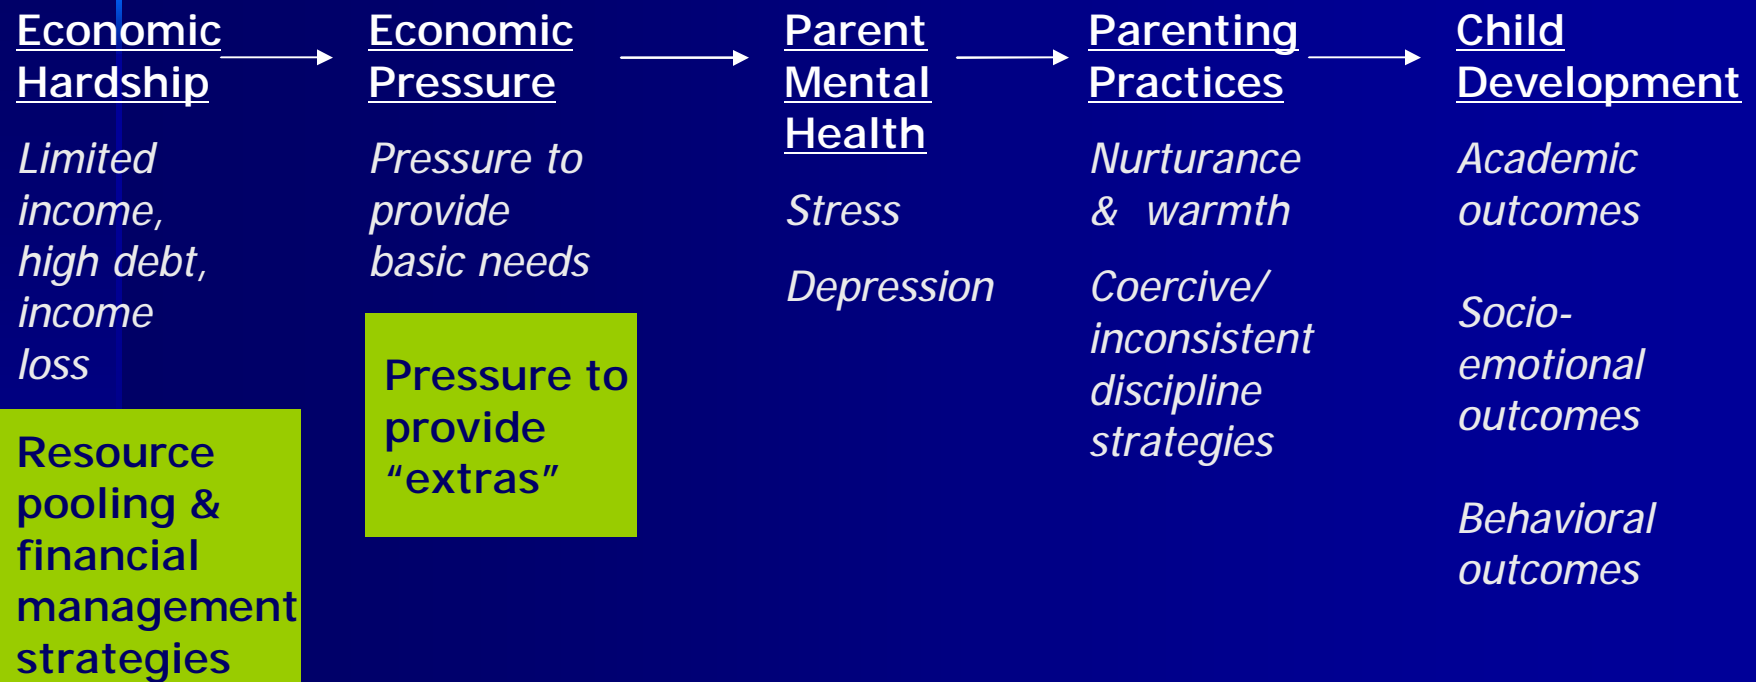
Economic Hardship

Limited income, high debt, income loss

Resource pooling & financial management strategies

Economic Pressure

Pressure to provide basic needs

Pressure to provide “extras”

Parent Mental Health

Stress

Depression

Parenting Practices

Nurturance & warmth

Coercive/ inconsistent discipline strategies

Child Development

Academic outcomes

Socio-emotional outcomes

Behavioral outcomes